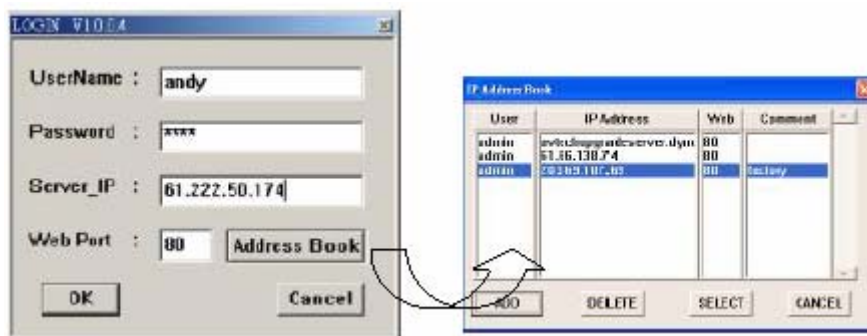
LOGIN V1014

UserName : andy

Password : ****

Server_IP : 61.222.50.174

Web Port : 80 Address Book

OK Cancel

IP Address Book

| User | IP Address | Web | Comment |
|---|---|---|---|
| admin | avtechupgradeserver.dyn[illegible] | 80 | |
| admin | 61.66.138.74 | 80 | |
| admin | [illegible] | 80 | factory |

ADD DELETE SELECT CANCEL